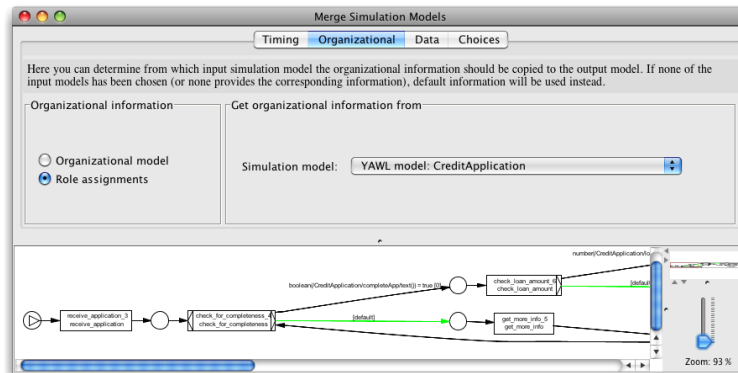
Merge Simulation Models

Timing | Organizational | Data | Choices

Here you can determine from which input simulation model the organizational information should be copied to the output model. If none of the input models has been chosen (or none provides the corresponding information), default information will be used instead.

Organizational information

Organizational model
Role assignments

Get organizational information from

Simulation model: YAWL model: CreditApplication

number(/CreditApplication/lo

boolean(/CreditApplication/completeApp/text()) = true (0)

check_loan_amount_6
check_loan_amount

[default

receive_application_3
receive_application

check_for_completeness_4
check_for_completeness

[default]

get_more_info_5
get_more_info

Zoom: 93 %